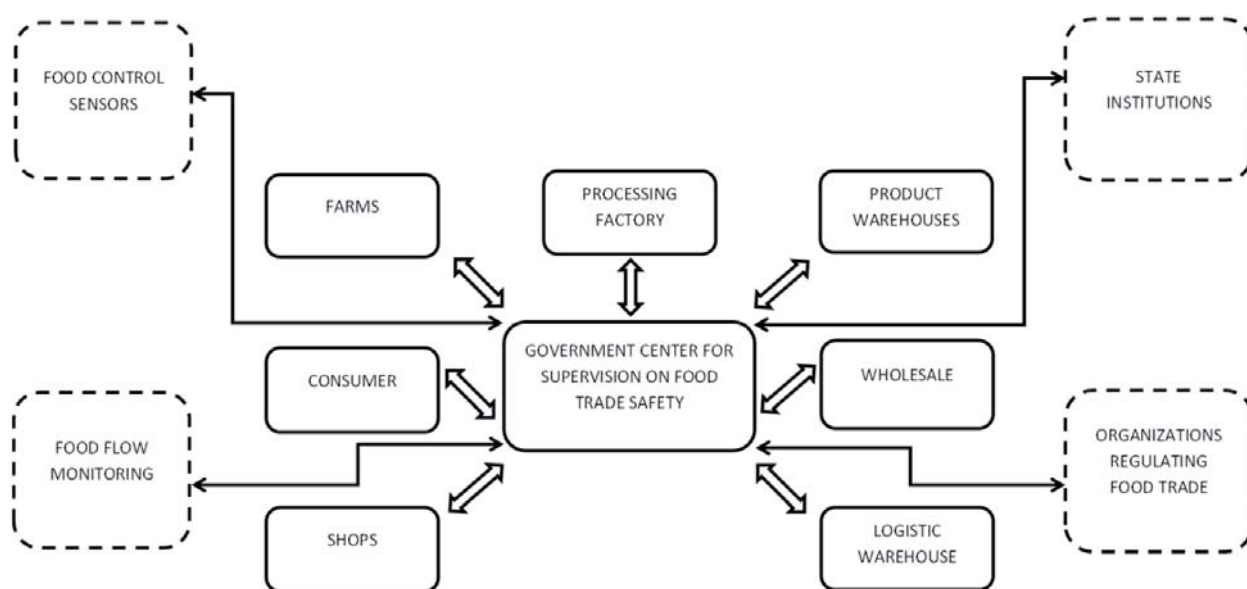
FOOD CONTROL SENSORS

STATE INSTITUTIONS

FARMS

PROCESSING FACTORY

PRODUCT WAREHOUSES

GOVERNMENT CENTER FOR SUPERVISION ON FOOD TRADE SAFETY

CONSUMER

WHOLESALE

FOOD FLOW MONITORING

ORGANIZATIONS REGULATING FOOD TRADE

SHOPS

LOGISTIC WAREHOUSE